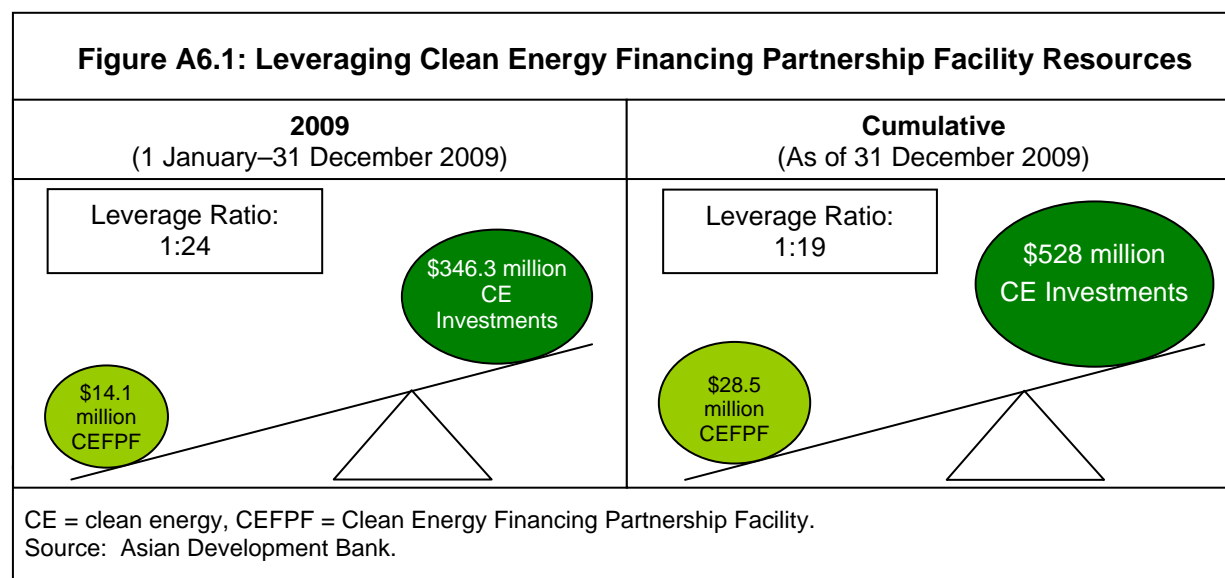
Figure A6.1: Leveraging Clean Energy Financing Partnership Facility Resources

| 2009 (1 January–31 December 2009) | Cumulative (As of 31 December 2009) |
|---|---|
| Leverage Ratio: 1:24 | Leverage Ratio: 1:19 |
| \$346.3 million CE Investments | \$528 million CE Investments |
| \$14.1 million CEFPF | \$28.5 million CEFPF |

CE = clean energy, CEFPF = Clean Energy Financing Partnership Facility.
Source: Asian Development Bank.